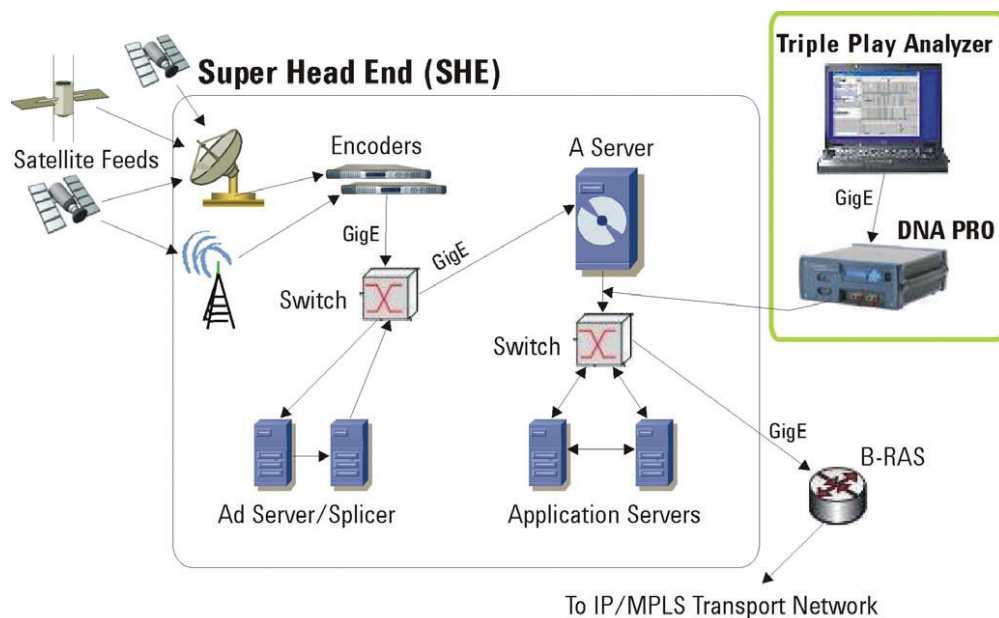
Triple Play Analyzer

Super Head End (SHE)

Satellite Feeds

Encoders

A Server

GigE

DNA PRO

GigE

GigE

Switch

Switch

GigE

B-RAS

Ad Server/Splicer

Application Servers

To IP/MPLS Transport Network